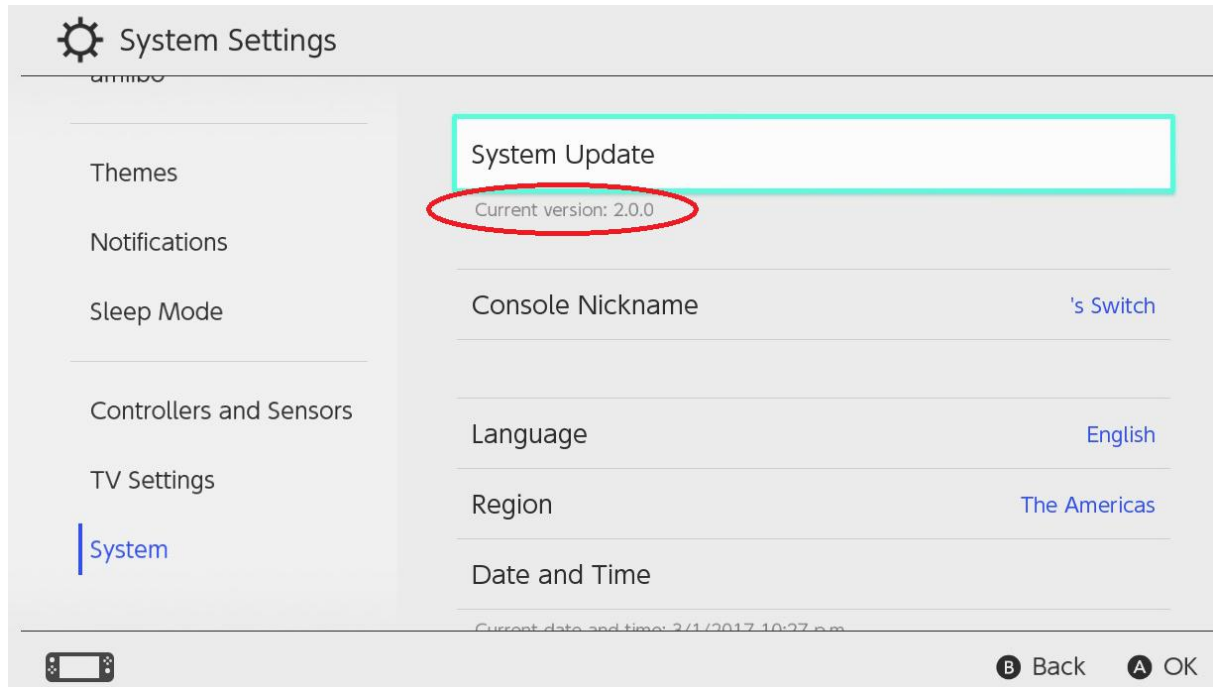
System Settings

amiibo

Themes

Notifications

Sleep Mode

Controllers and Sensors

TV Settings

System

System Update

Current version: 2.0.0

Console Nickname 's Switch

Language English

Region The Americas

Date and Time

Current date and time: 3/1/2017 10:27 p.m.

B Back A OK